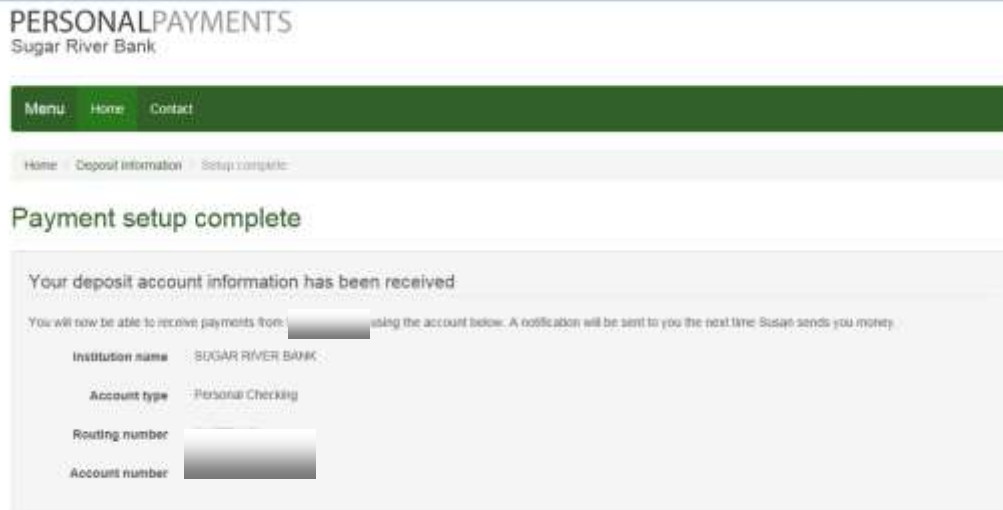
PERSONALPAYMENTS
Sugar River Bank

Menu Home Contact

Home / Deposit information / Setup complete

Payment setup complete

Your deposit account information has been received

You will now be able to receive payments from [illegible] using the account below. A notification will be sent to you the next time Susan sends you money.

Institution name SUGAR RIVER BANK

Account type Personal Checking

Routing number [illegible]

Account number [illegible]